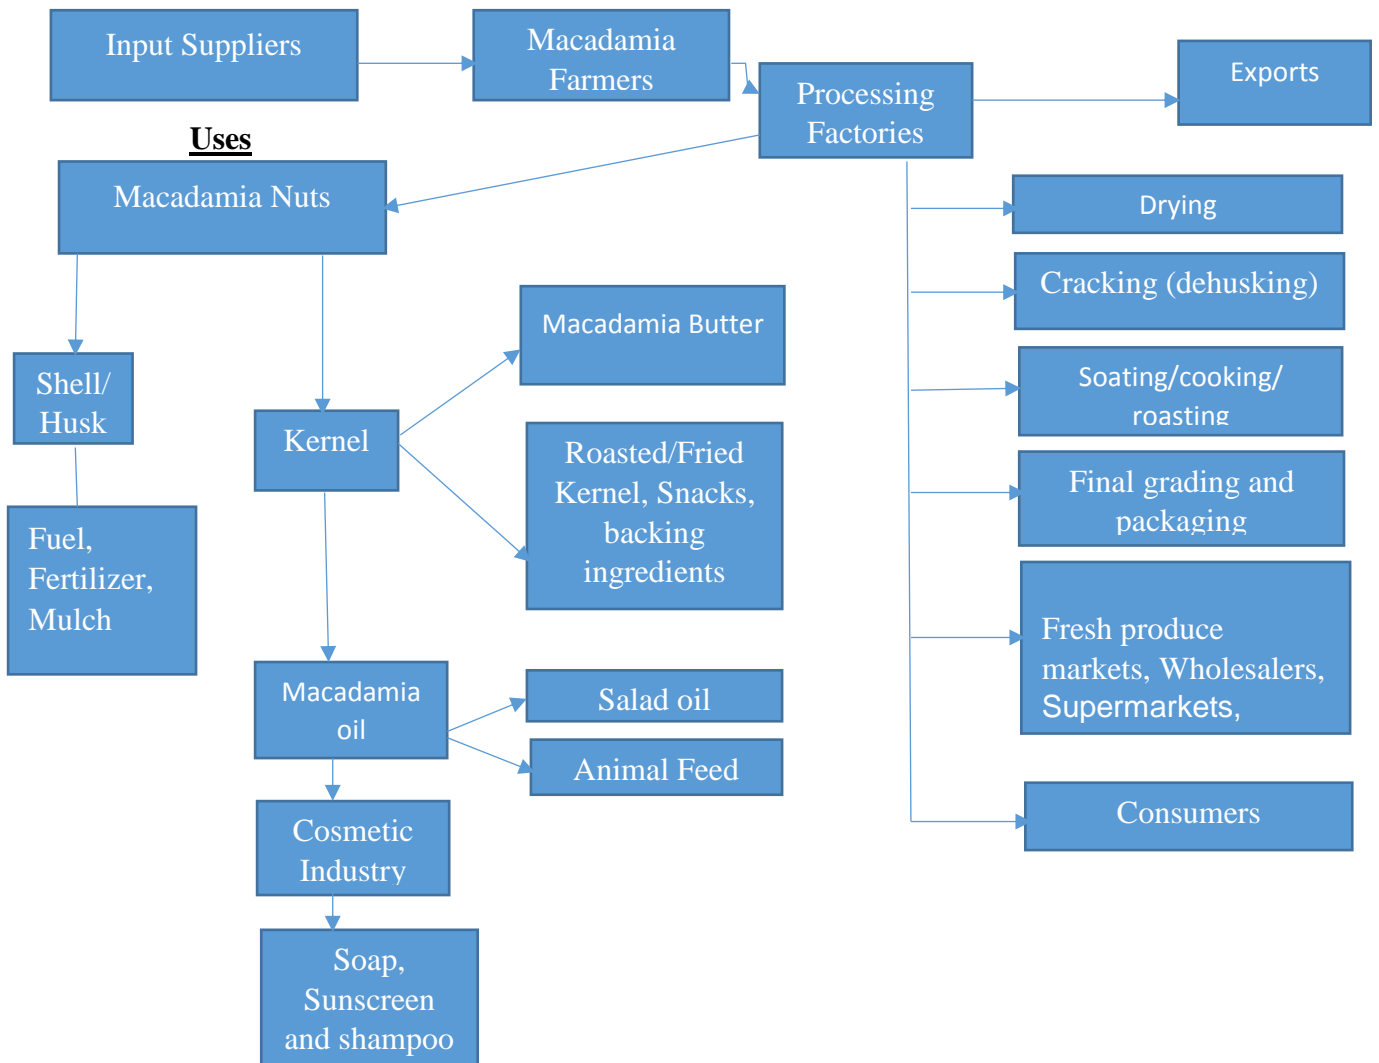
Input Suppliers

Macadamia Farmers

Processing Factories

Exports

Uses

Macadamia Nuts

Drying

Cracking (dehusking)

Macadamia Butter

Soating/cooking/ roasting

Shell/ Husk

Kernel

Roasted/Fried Kernel, Snacks, backing ingredients

Final grading and packaging

Fuel, Fertilizer, Mulch

Fresh produce markets, Wholesalers, Supermarkets,

Macadamia oil

Salad oil

Animal Feed

Consumers

Cosmetic Industry

Soap, Sunscreen and shampoo